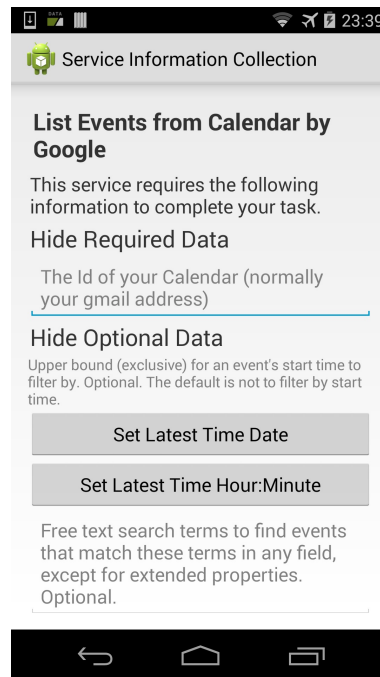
DATA

23:39

Service Information Collection

List Events from Calendar by Google

This service requires the following information to complete your task.

Hide Required Data

The Id of your Calendar (normally your gmail address)

Hide Optional Data

Upper bound (exclusive) for an event's start time to filter by. Optional. The default is not to filter by start time.

Set Latest Time Date

Set Latest Time Hour:Minute

Free text search terms to find events that match these terms in any field, except for extended properties. Optional.